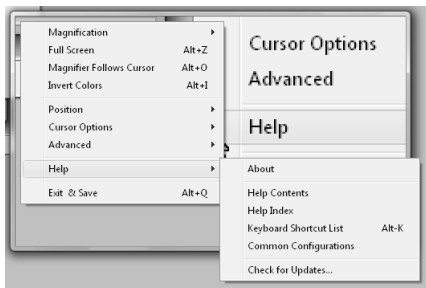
| | |
|---|---|
| Magnification | |
| Full Screen | Alt+Z |
| Magnifier Follows Cursor | Alt+O |
| Invert Colors | Alt+I |
| Position | |
| Cursor Options | |
| Advanced | |
| Help | |
| Exit & Save | Alt+Q |

Cursor Options
Advanced
Help

| | |
|---|---|
| About | |
| Help Contents | |
| Help Index | |
| Keyboard Shortcut List | Alt-K |
| Common Configurations | |
| Check for Updates... | |